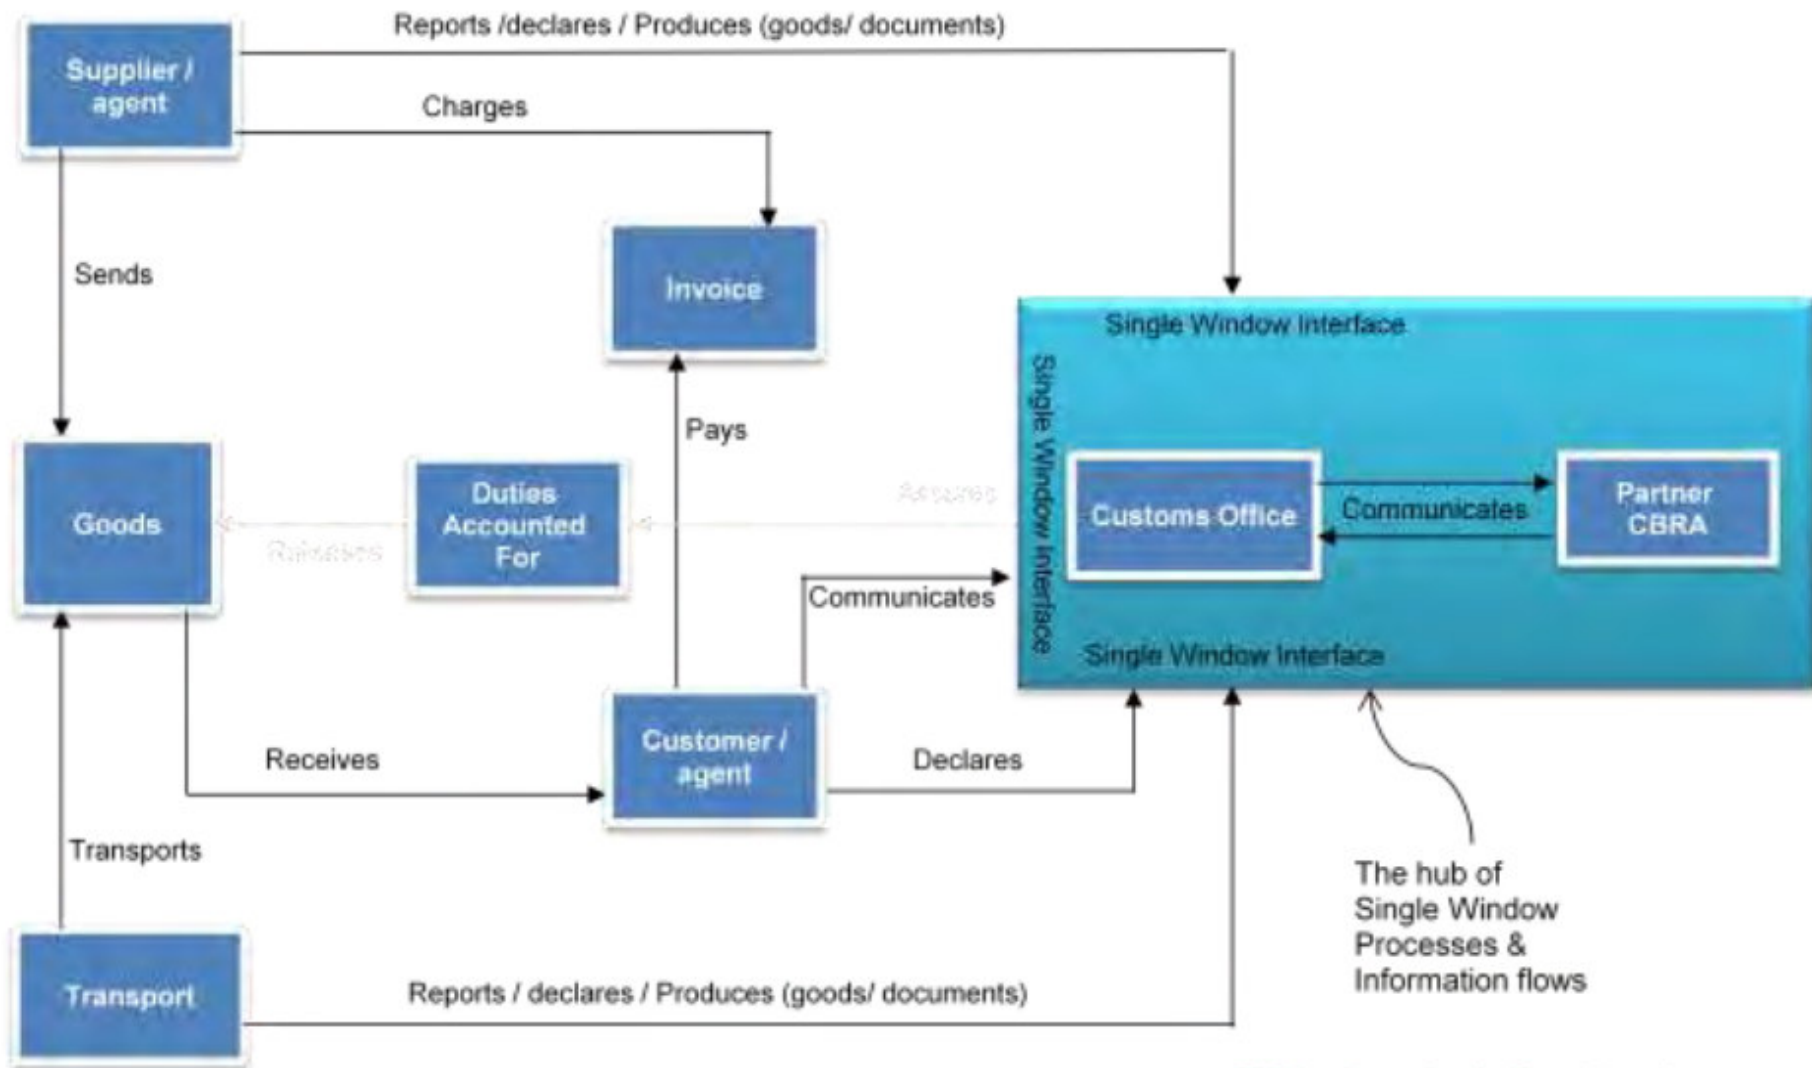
Reports /declares / Produces (goods/ documents)

Supplier / agent

Charges

Sends

Invoice

Single Window Interface

Single Window Interface

Pays

Goods

Duties Accounted For

Assures

Customs Office

Communicates

Partner CBRA

Releases

Communicates

Single Window Interface

Receives

Customer / agent

Declares

Transports

The hub of Single Window Processes & Information flows

Transport

Reports / declares / Produces (goods/ documents)